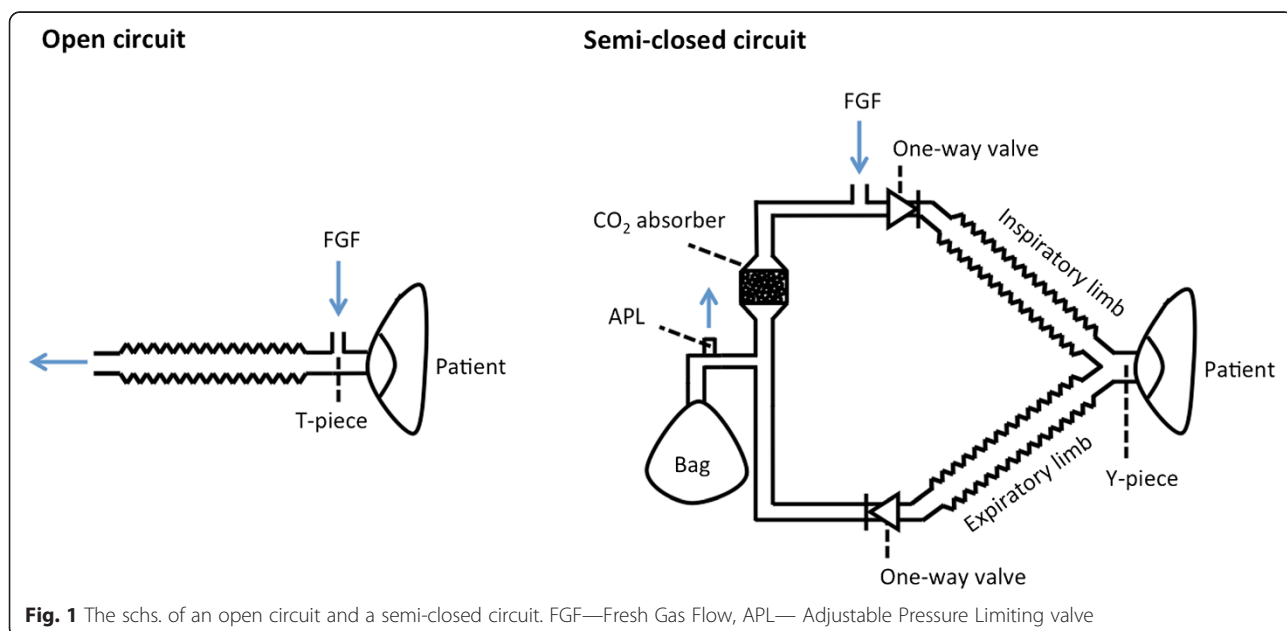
Open circuit

FGF

Patient

T-piece

Semi-closed circuit

FGF

One-way valve

$CO_2$ absorber

Inspiratory limb

APL

Patient

Bag

Expiratory limb

Y-piece

One-way valve

**Fig. 1** The schs. of an open circuit and a semi-closed circuit. FGF—Fresh Gas Flow, APL— Adjustable Pressure Limiting valve